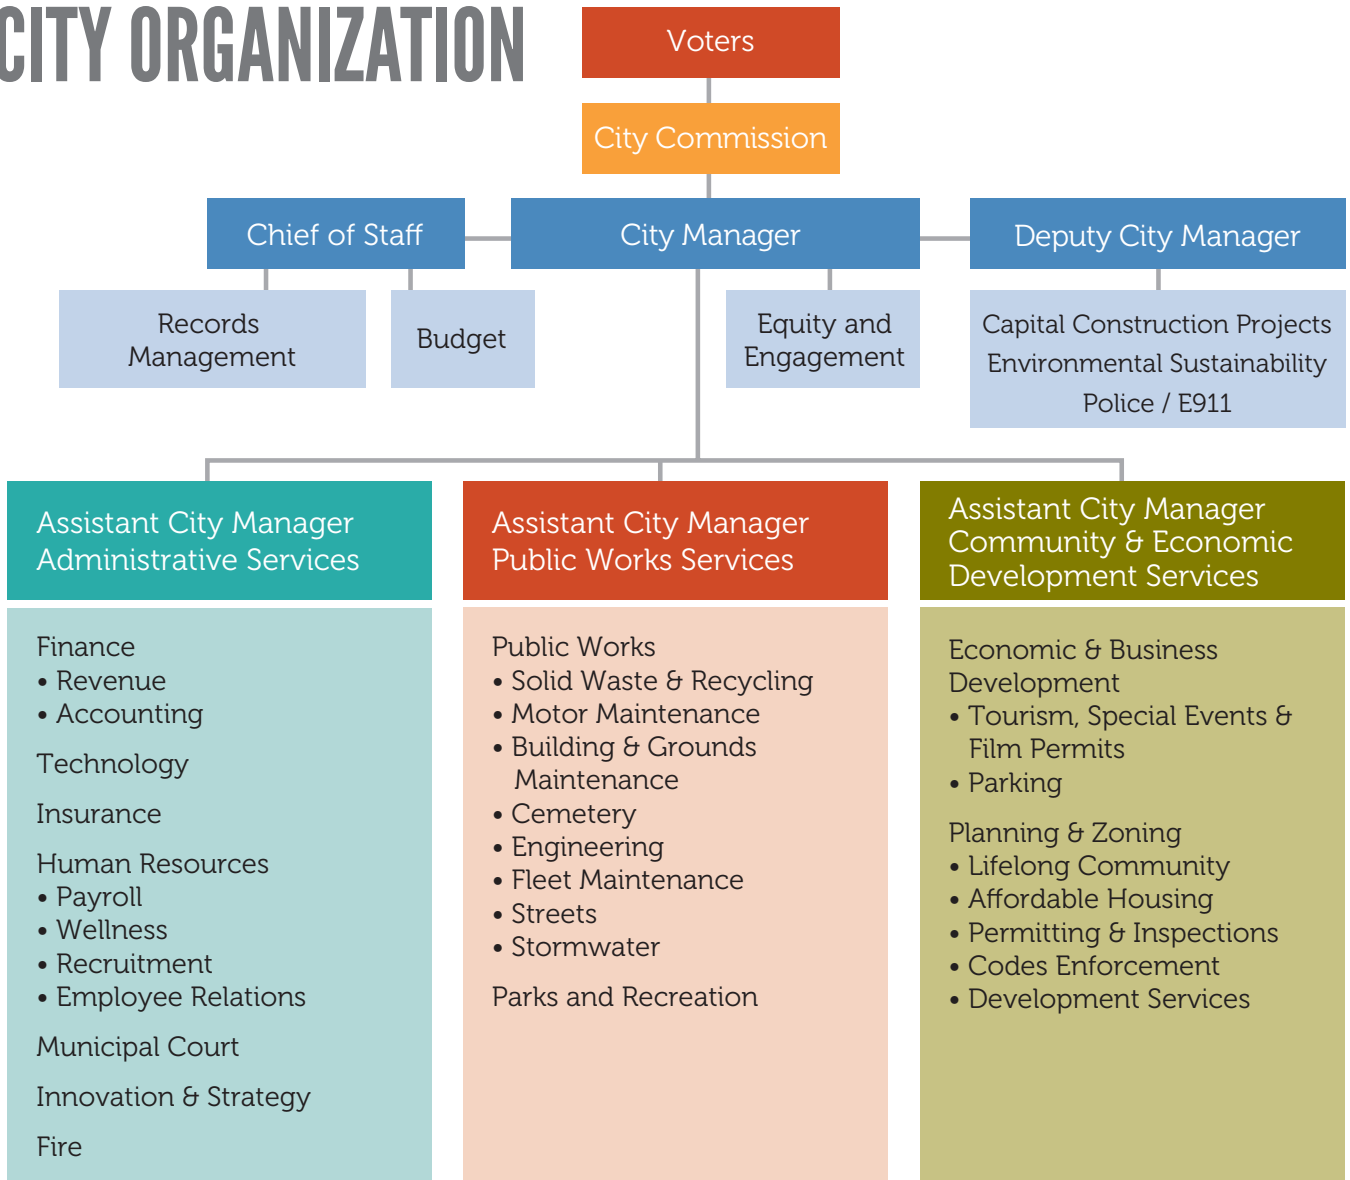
CITY ORGANIZATION

Voters

City Commission

Chief of Staff

City Manager

Deputy City Manager

Records Management

Budget

Equity and Engagement

Capital Construction Projects
Environmental Sustainability
Police / E911

Assistant City Manager
Administrative Services

Finance
• Revenue
• Accounting

Technology

Insurance

Human Resources
• Payroll
• Wellness
• Recruitment
• Employee Relations

Municipal Court

Innovation & Strategy

Fire

Assistant City Manager
Public Works Services

Public Works
• Solid Waste & Recycling
• Motor Maintenance
• Building & Grounds Maintenance
• Cemetery
• Engineering
• Fleet Maintenance
• Streets
• Stormwater

Parks and Recreation

Assistant City Manager
Community & Economic Development Services

Economic & Business Development
• Tourism, Special Events & Film Permits
• Parking

Planning & Zoning
• Lifelong Community
• Affordable Housing
• Permitting & Inspections
• Codes Enforcement
• Development Services